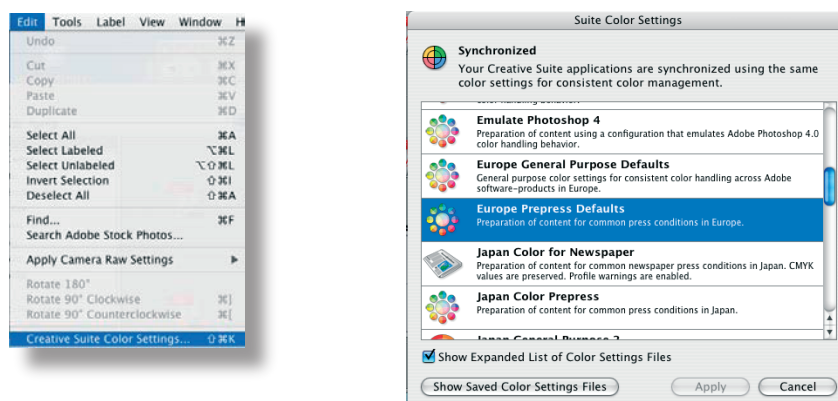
Edit Tools Label View Window H

Undo ⌘Z

Cut ⌘X
Copy ⌘C
Paste ⌘V
Duplicate ⌘D

Select All ⌘A
Select Labeled ⌥⌘L
Select Unlabeled ⌥⇧⌘L
Invert Selection ⇧⌘I
Deselect All ⇧⌘A

Find... ⌘F
Search Adobe Stock Photos...

Apply Camera Raw Settings ▶

Rotate 180°
Rotate 90° Clockwise ⌘]
Rotate 90° Counterclockwise ⌘[

Creative Suite Color Settings... ⇧⌘K

Suite Color Settings

Synchronized
Your Creative Suite applications are synchronized using the same color settings for consistent color management.

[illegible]

Emulate Photoshop 4
Preparation of content using a configuration that emulates Adobe Photoshop 4.0 color handling behavior.

Europe General Purpose Defaults
General purpose color settings for consistent color handling across Adobe software-products in Europe.

Europe Prepress Defaults
Preparation of content for common press conditions in Europe.

Japan Color for Newspaper
Preparation of content for common newspaper press conditions in Japan. CMYK values are preserved. Profile warnings are enabled.

Japan Color Prepress
Preparation of content for common press conditions in Japan.

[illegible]

Show Expanded List of Color Settings Files

Show Saved Color Settings Files

Apply

Cancel